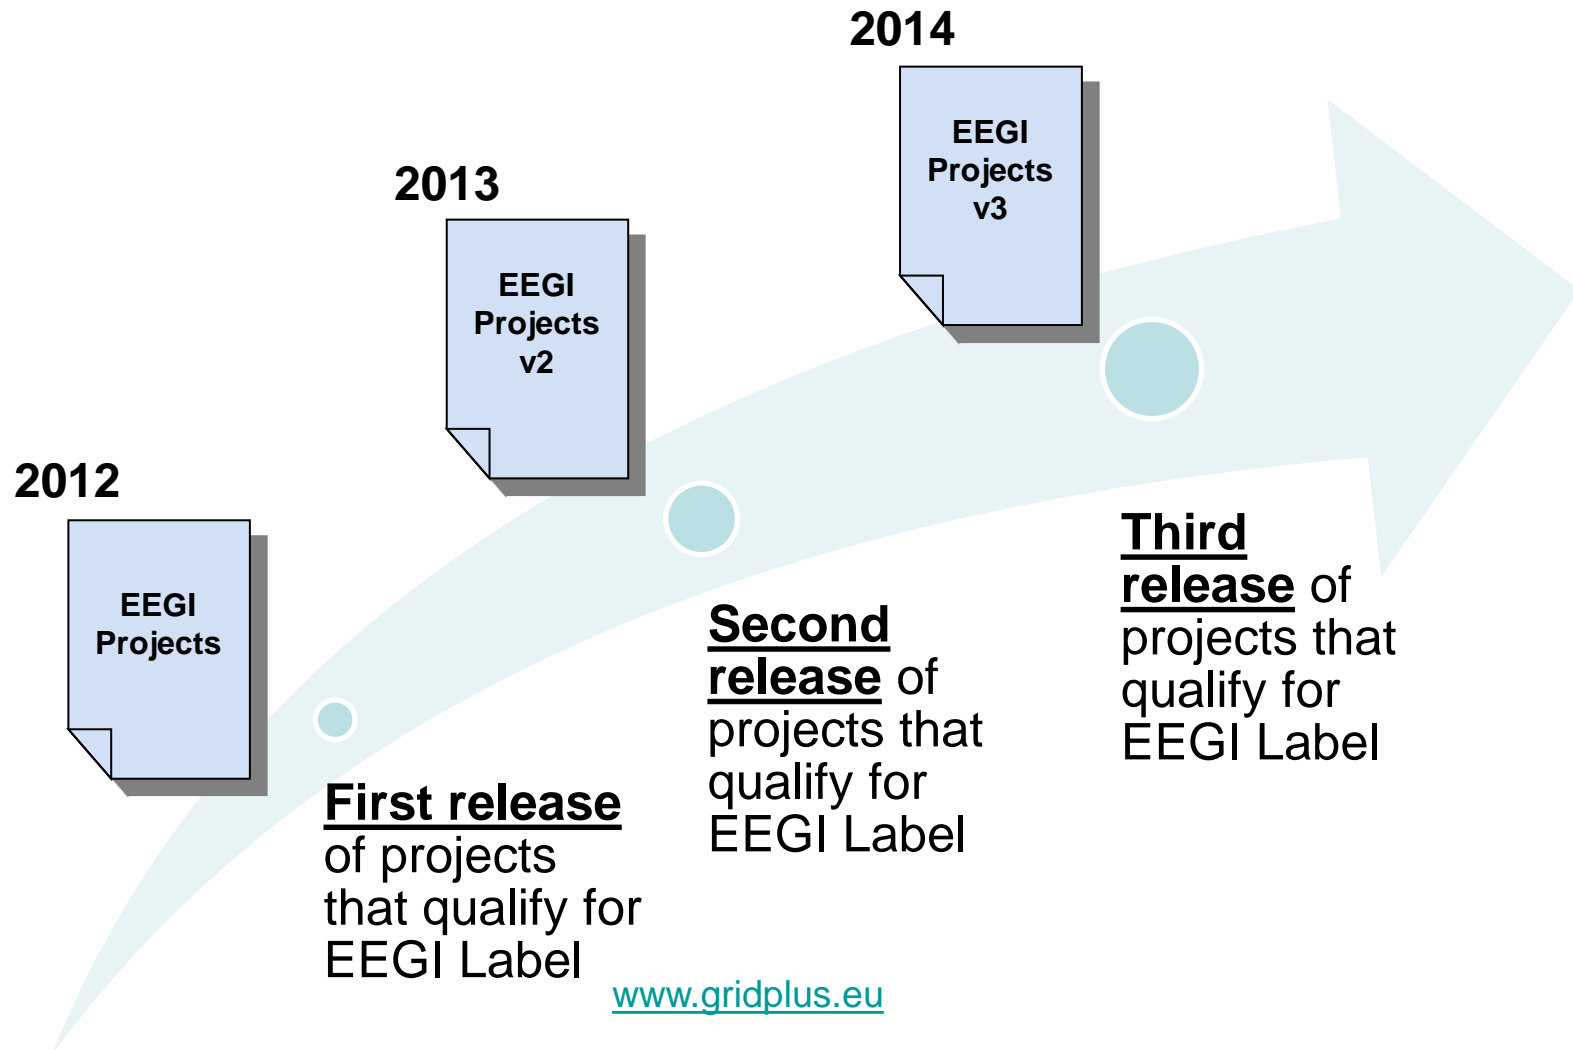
2014

EEGI Projects v3

2013

EEGI Projects v2

2012

EEGI Projects

Third release of projects that qualify for EEGI Label

Second release of projects that qualify for EEGI Label

First release of projects that qualify for EEGI Label

www.gridplus.eu